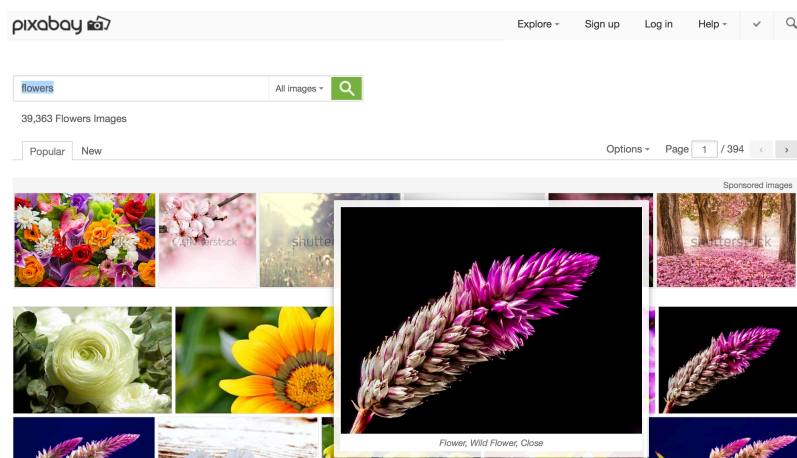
pixabay

Explore Sign up Log in Help

flowers
All images

39,363 Flowers Images

Popular New

Options Page 1 / 394

Sponsored images

shutterstock shutterstock shutterstock shutterstock

Flower, Wild Flower, Close